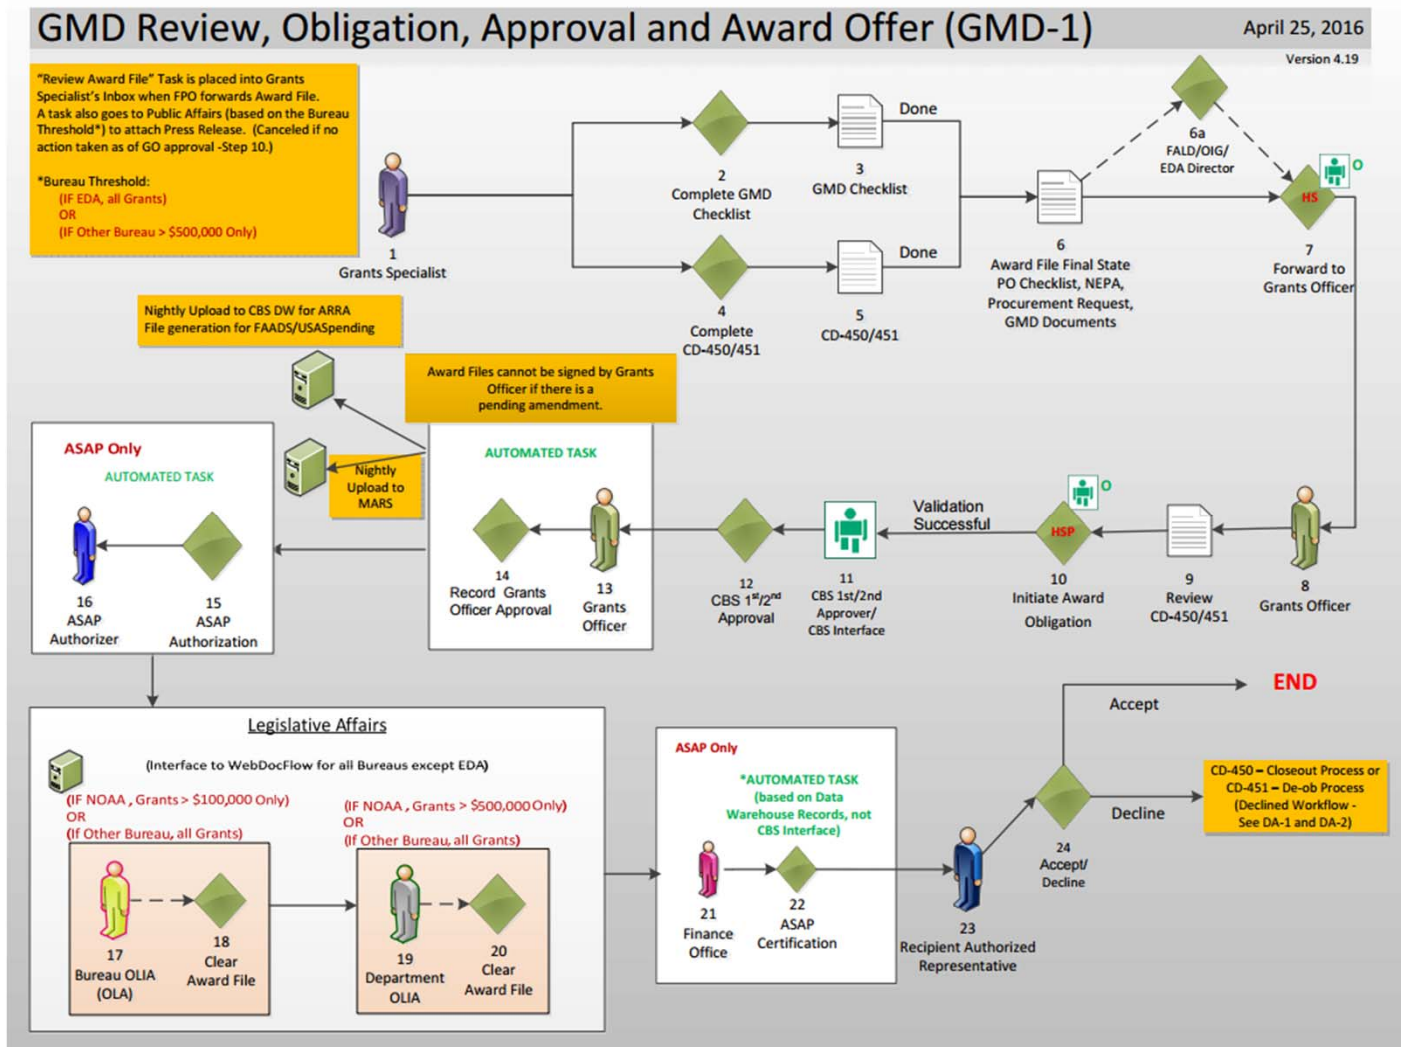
GMD Review, Obligation, Approval and Award Offer (GMD-1)

April 25, 2016

Version 4.19

"Review Award File" Task is placed into Grants Specialist's Inbox when FPO forwards Award File. A task also goes to Public Affairs (based on the Bureau Threshold*) to attach Press Release. (Canceled if no action taken as of GO approval -Step 10.)

*Bureau Threshold:
(IF EDA, all Grants)
OR
(IF Other Bureau > \$500,000 Only)

1
Grants Specialist

2
Complete GMD Checklist

3
GMD Checklist

Done

4
Complete CD-450/451

5
CD-450/451

Done

6
Award File Final State PO Checklist, NEPA, Procurement Request, GMD Documents

6a
FALD/OIG/ EDA Director

HS

O

7
Forward to Grants Officer

Nightly Upload to CBS DW for ARRA File generation for FAADS/USASpending

Award Files cannot be signed by Grants Officer if there is a pending amendment.

Nightly Upload to MARS

ASAP Only

AUTOMATED TASK

16
ASAP Authorizer

15
ASAP Authorization

AUTOMATED TASK

14
Record Grants Officer Approval

13
Grants Officer

12
CBS $1^{st}/2^{nd}$ Approval

11
CBS 1st/2nd Approver/ CBS Interface

Validation Successful

HSP

O

10
Initiate Award Obligation

9
Review CD-450/451

8
Grants Officer

Legislative Affairs

(Interface to WebDocFlow for all Bureaus except EDA)

(IF NOAA , Grants > \$100,000 Only)
OR
(If Other Bureau, all Grants)

(IF NOAA , Grants > \$500,000 Only)
OR
(If Other Bureau, all Grants)

17
Bureau OLIA (OLA)

18
Clear Award File

19
Department OLIA

20
Clear Award File

ASAP Only

*AUTOMATED TASK (based on Data Warehouse Records, not CBS Interface)

21
Finance Office

22
ASAP Certification

23
Recipient Authorized Representative

24
Accept/ Decline

Accept

END

Decline

CD-450 – Closeout Process or CD-451 – De-ob Process (Declined Workflow - See DA-1 and DA-2)